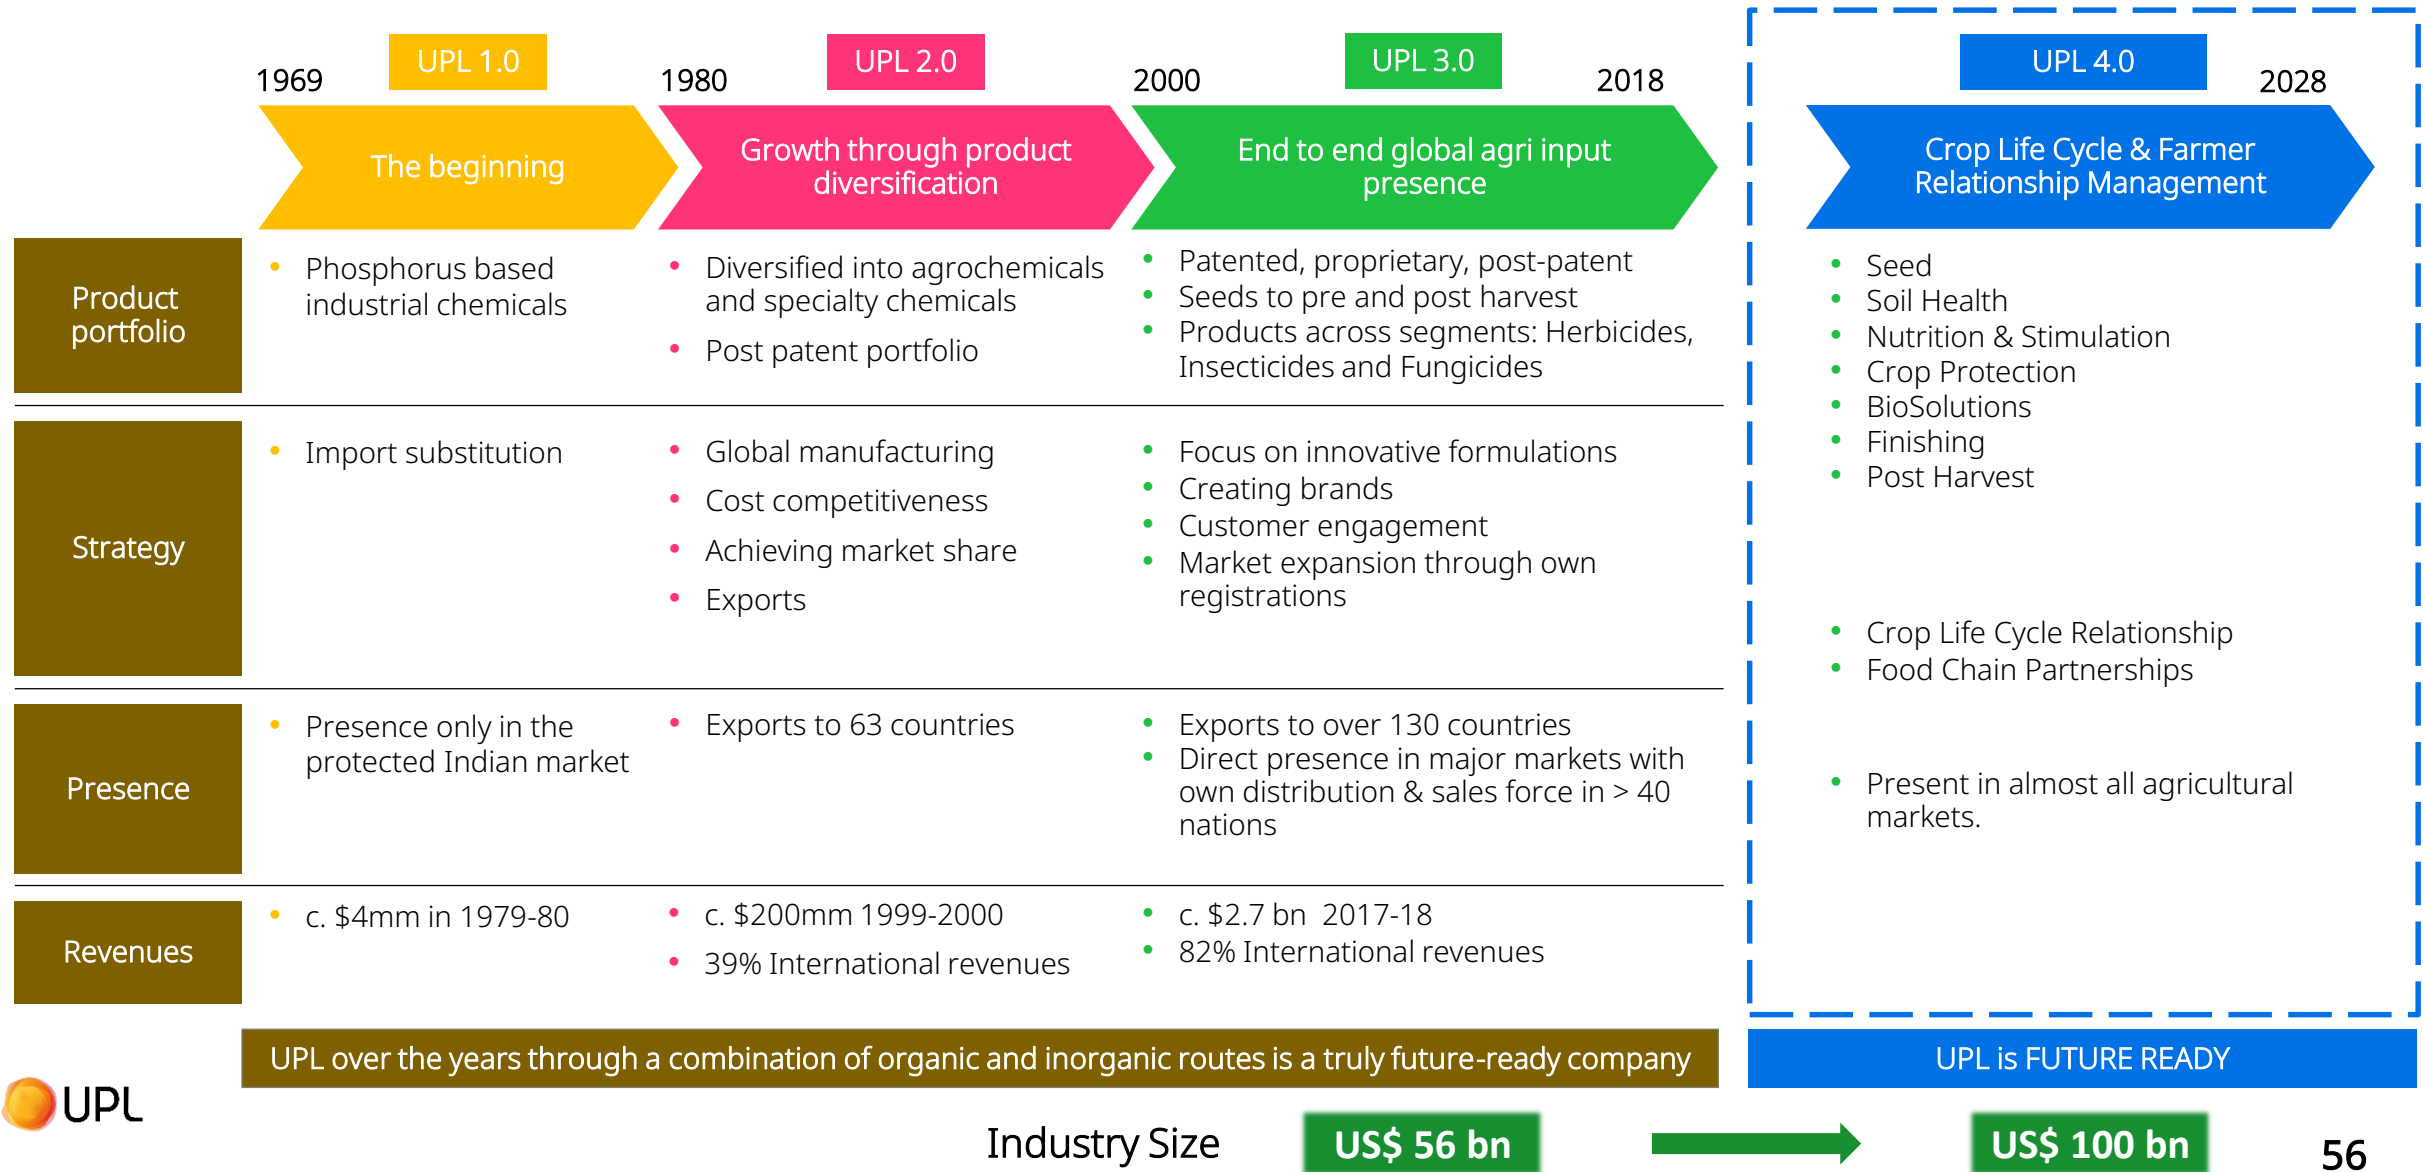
1969 UPL 1.0 1980 UPL 2.0 2000 UPL 3.0 2018 UPL 4.0 2028

The beginning

Growth through product diversification

End to end global agri input presence

Crop Life Cycle & Farmer Relationship Management

| | | | | |
|---|---|---|---|---|
| Product portfolio | • Phosphorus based industrial chemicals | • Diversified into agrochemicals and specialty chemicals<br>• Post patent portfolio | • Patented, proprietary, post-patent<br>• Seeds to pre and post harvest<br>• Products across segments: Herbicides, Insecticides and Fungicides | • Seed<br>• Soil Health<br>• Nutrition & Stimulation<br>• Crop Protection<br>• BioSolutions<br>• Finishing<br>• Post Harvest |
| Strategy | • Import substitution | • Global manufacturing<br>• Cost competitiveness<br>• Achieving market share<br>• Exports | • Focus on innovative formulations<br>• Creating brands<br>• Customer engagement<br>• Market expansion through own registrations | • Crop Life Cycle Relationship<br>• Food Chain Partnerships |
| Presence | • Presence only in the protected Indian market | • Exports to 63 countries | • Exports to over 130 countries<br>• Direct presence in major markets with own distribution & sales force in > 40 nations | • Present in almost all agricultural markets. |
| Revenues | • c. $4mm in 1979-80 | • c. $200mm 1999-2000<br>• 39% International revenues | • c. $2.7 bn 2017-18<br>• 82% International revenues | |

UPL over the years through a combination of organic and inorganic routes is a truly future-ready company

UPL is FUTURE READY

UPL

Industry Size US$ 56 bn US$ 100 bn

56